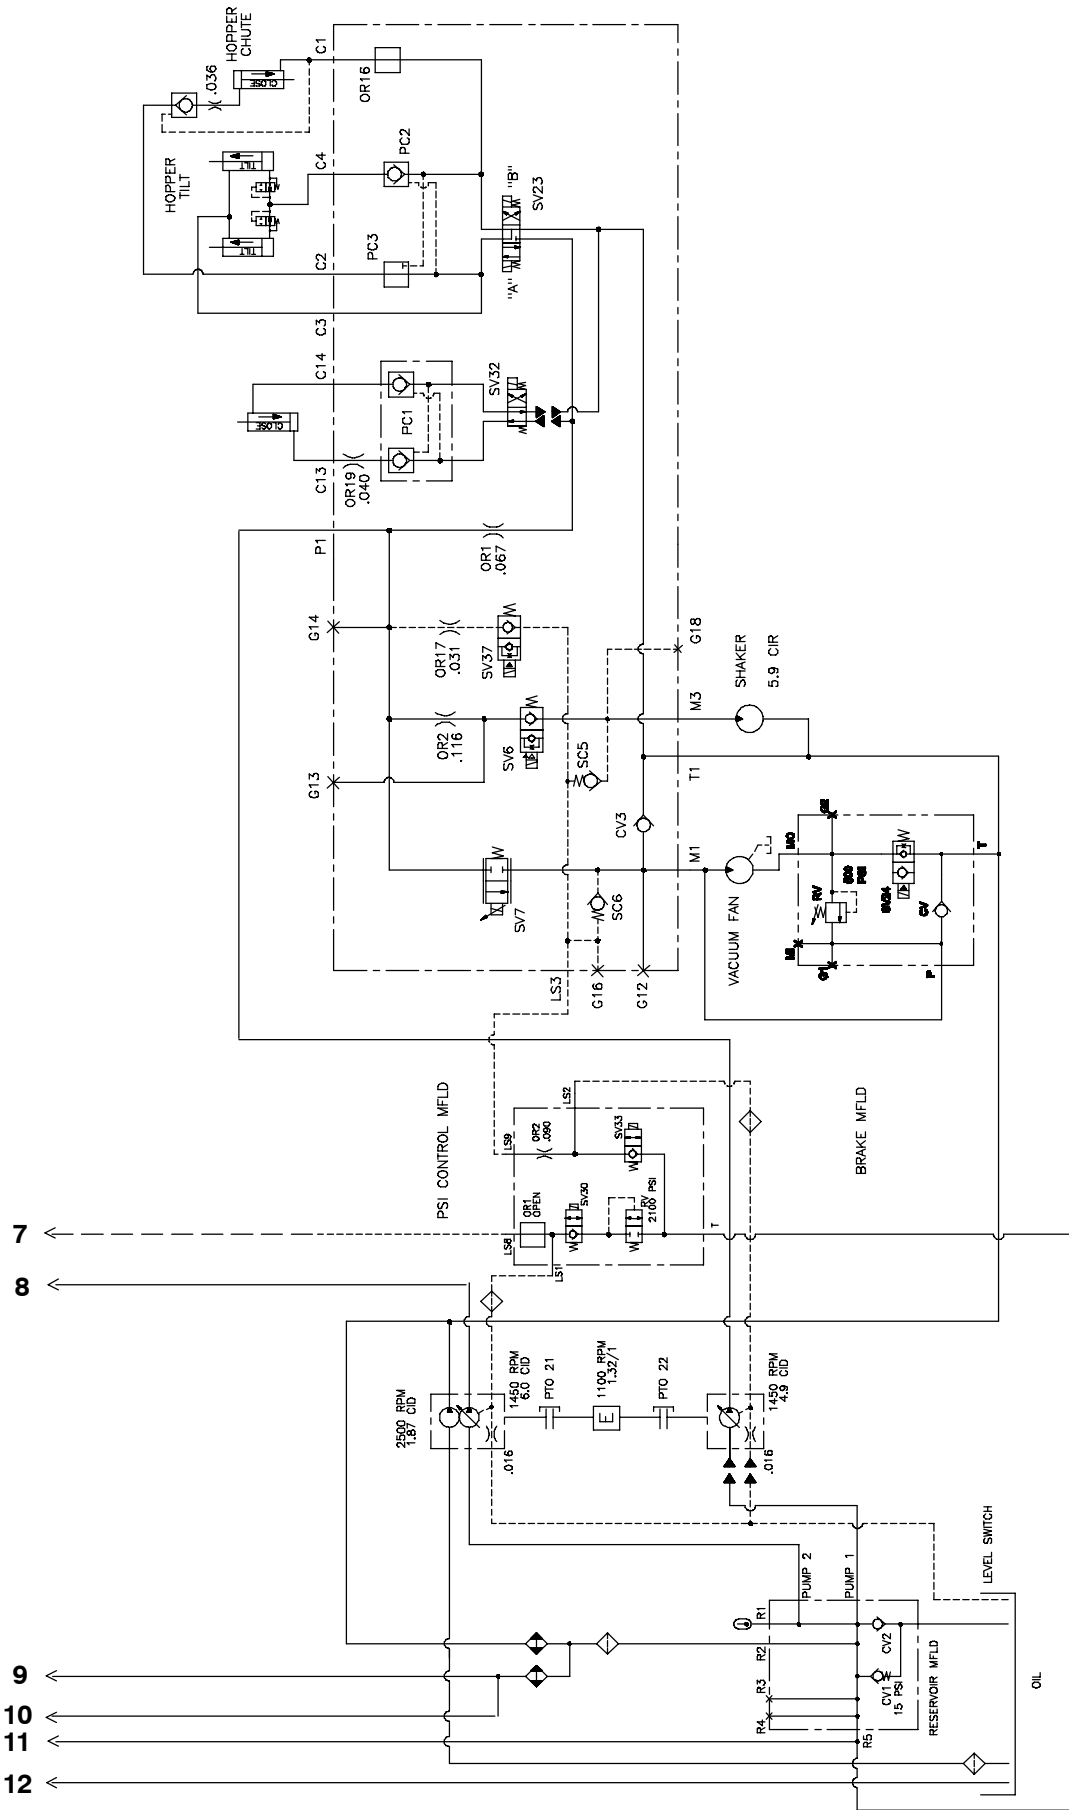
HOPPER CHUTE
CLOSE
.036
C1
OR16
HOPPER TILT
TILT
TILT
C4
PC2
"B"
SV23
"A"
C2
PC3
C3
C14
SV32
CLOSE
PC1
C13
OR19
.040
P1
OR1
.067
G14
OR17
.031
SV37
G18
SHAKER
5.9 CIR
OR2
.116
SV6
M3
SC5
G13
T1
CV3
M1
SV7
SC6
VACUUM FAN
RV
CV
T
P
LS3
G16
G12
PSI CONTROL MFLD
LS2
OR2
.090
SV33
LS9
BRAKE MFLD
OR1
OPEN
SV30
RV
2100 PSI
LS8
T
LS1
7
8
2500 RPM
1.87 CID
1450 RPM
6.0 CID
PTO 21
E
1100 RPM
1.32/1
PTO 22
1450 RPM
4.9 CID
.016
.016
LEVEL SWITCH
PUMP 2
PUMP 1
R1
R2
CV2
R3
CV1
15 PSI
R4
R5
RESERVOIR MFLD
OIL
9
10
11
12